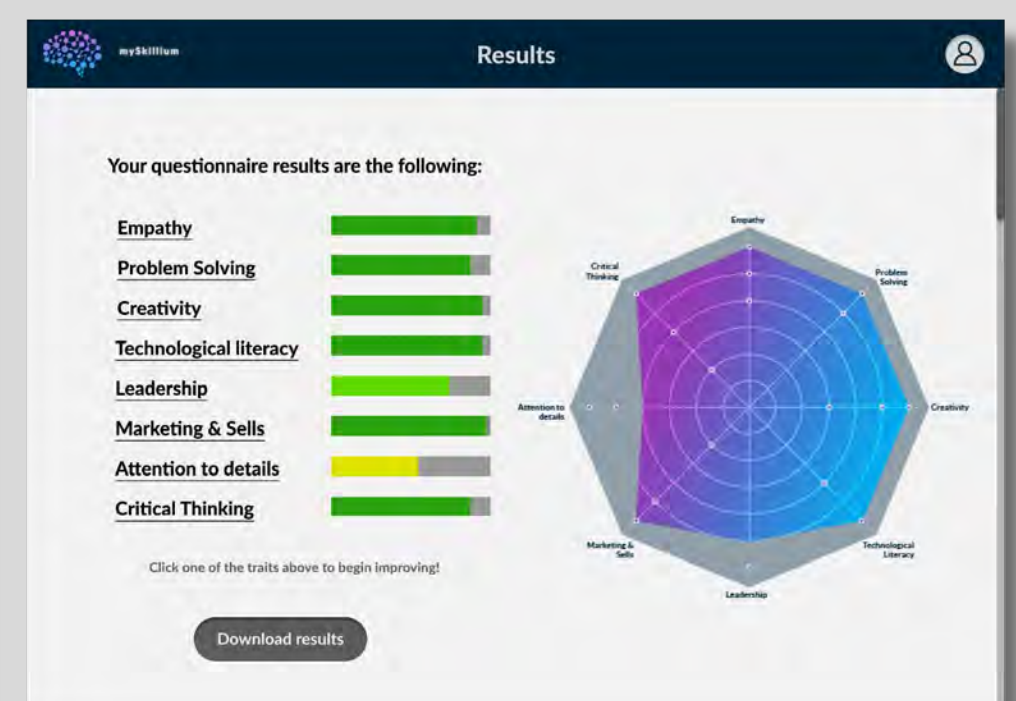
mySkillium

Results

Your questionnaire results are the following:

Empathy

Problem Solving

Creativity

Technological literacy

Leadership

Marketing & Sells

Attention to details

Critical Thinking

Click one of the traits above to begin improving!

Download results

Empathy

Problem Solving

Creativity

Technological Literacy

Leadership

Marketing & Sells

Attention to details

Critical Thinking